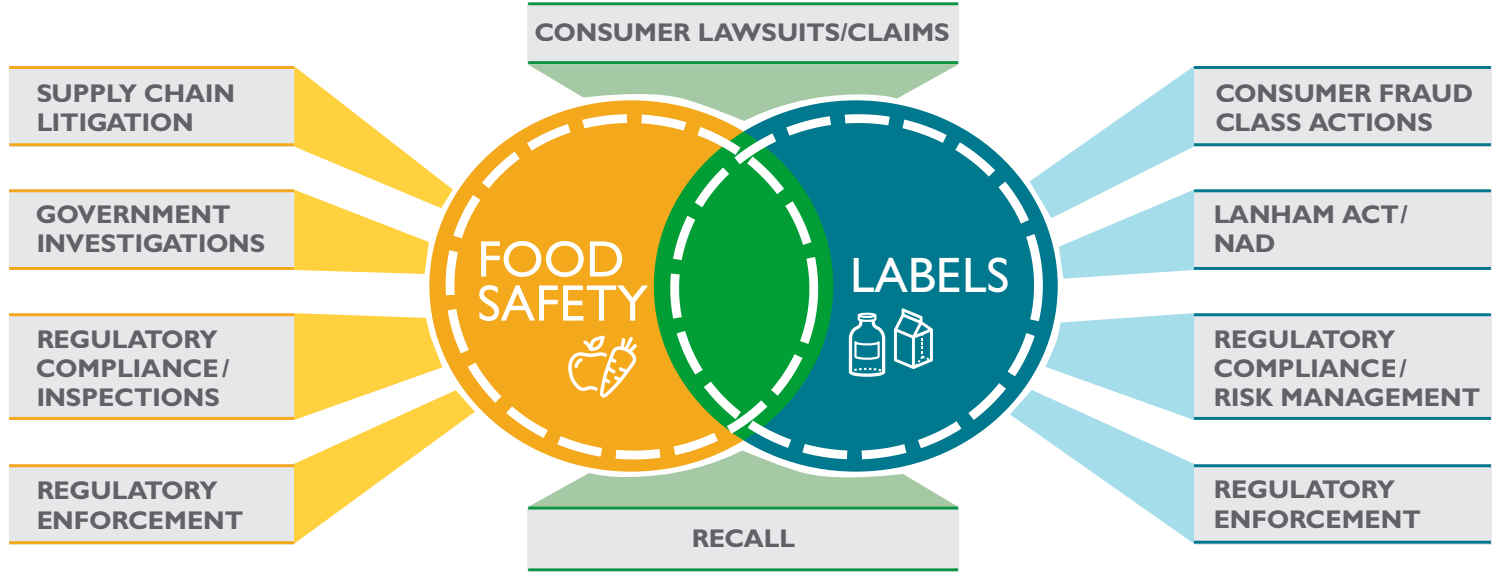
CONSUMER LAWSUITS/CLAIMS

SUPPLY CHAIN LITIGATION

GOVERNMENT INVESTIGATIONS

REGULATORY COMPLIANCE/ INSPECTIONS

REGULATORY ENFORCEMENT

FOOD SAFETY

LABELS

CONSUMER FRAUD CLASS ACTIONS

LANHAM ACT/ NAD

REGULATORY COMPLIANCE/ RISK MANAGEMENT

REGULATORY ENFORCEMENT

RECALL